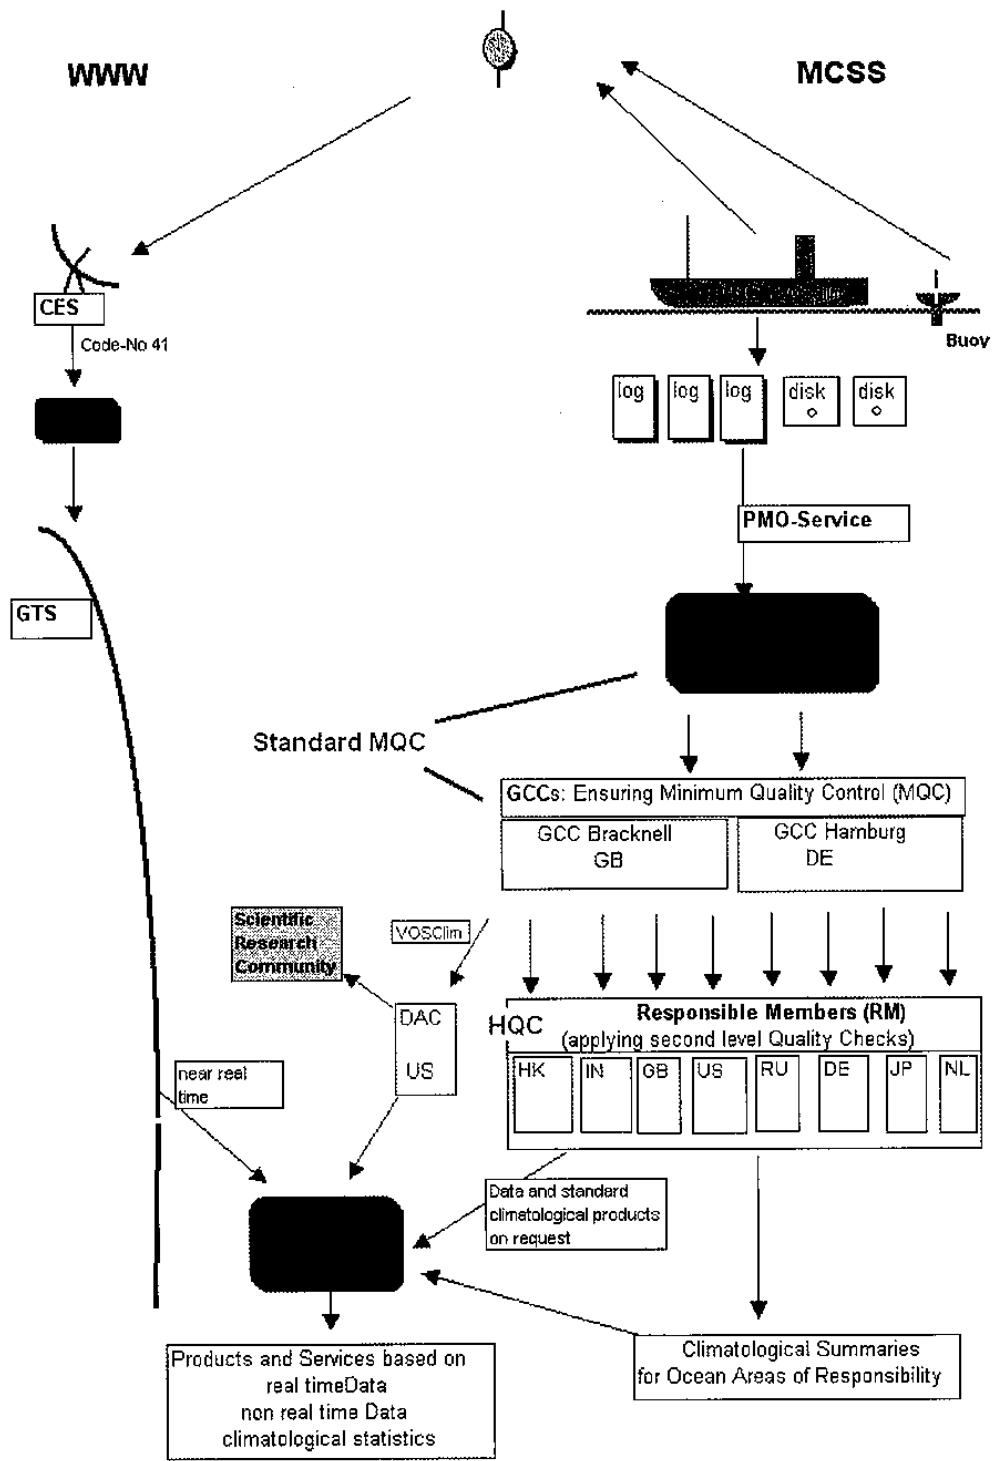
WWW

MCSS

CES

Code-No 41

Buoy

log

log

log

disk

disk

PMO-Service

GTS

Standard MQC

GCCs: Ensuring Minimum Quality Control (MQC)

GCC Bracknell
GB

GCC Hamburg
DE

Scientific Research Community

VOSClim

DAC

US

HQC

Responsible Members (RM)
(applying second level Quality Checks)

HK

IN

GB

US

RU

DE

JP

NL

near real time

Data and standard climatological products on request

Products and Services based on
real timeData
non real time Data
climatological statistics

Climatological Summaries
for Ocean Areas of Responsibility